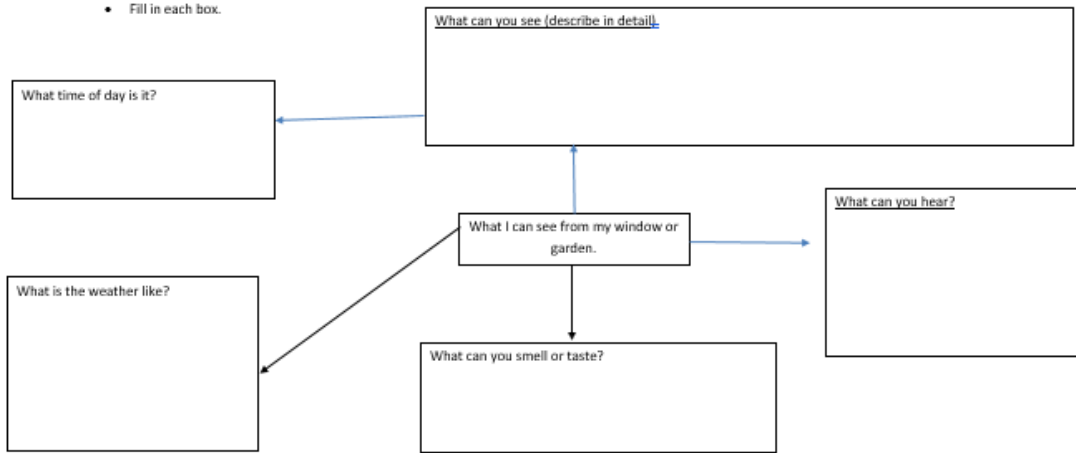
• Fill in each box.

What can you see (describe in detail).

What time of day is it?

What can you hear?

What I can see from my window or garden.

What is the weather like?

What can you smell or taste?